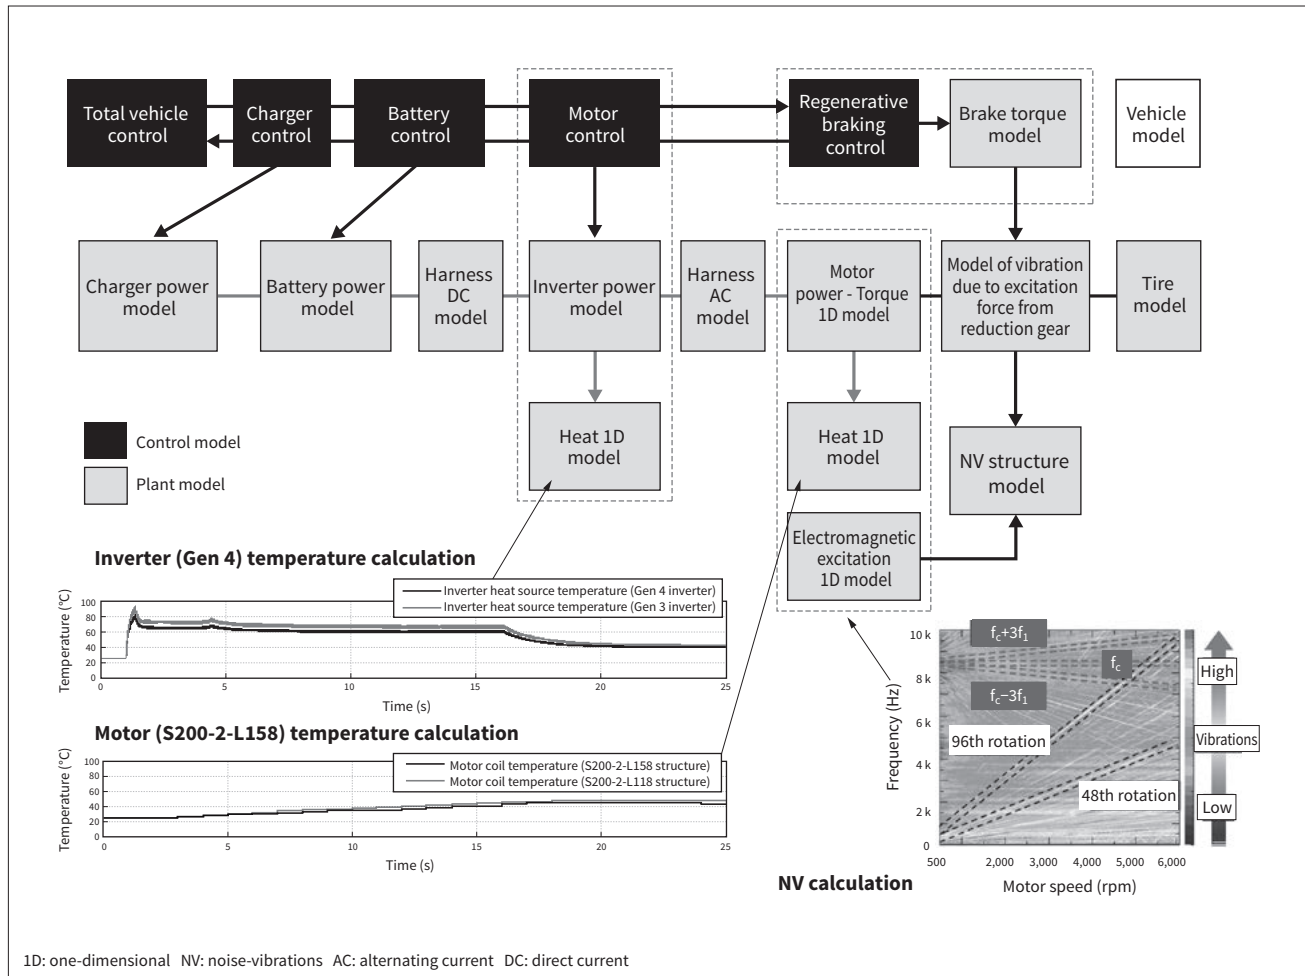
Total vehicle control

Charger control

Battery control

Motor control

Regenerative braking control

Brake torque model

Vehicle model

Charger power model

Battery power model

Harness DC model

Inverter power model

Harness AC model

Motor power - Torque 1D model

Model of vibration due to excitation force from reduction gear

Tire model

Heat 1D model

Heat 1D model

NV structure model

Electromagnetic excitation 1D model

Control model

Plant model

Inverter (Gen 4) temperature calculation

Inverter heat source temperature (Gen 4 inverter)
Inverter heat source temperature (Gen 3 inverter)

Temperature (°C)
100
80
60
40
20
0
0 5 10 15 20 25
Time (s)

Motor (S200-2-L158) temperature calculation

Motor coil temperature (S200-2-L158 structure)
Motor coil temperature (S200-2-L118 structure)

Temperature (°C)
100
80
60
40
20
0
0 5 10 15 20 25
Time (s)

Frequency (Hz)
10 k
8 k
6 k
4 k
2 k
0
$f_c+3f_1$
$f_c$
$f_c-3f_1$
96th rotation
48th rotation
High
Vibrations
Low
500 2,000 3,000 4,000 5,000 6,000
Motor speed (rpm)

NV calculation

1D: one-dimensional NV: noise-vibrations AC: alternating current DC: direct current